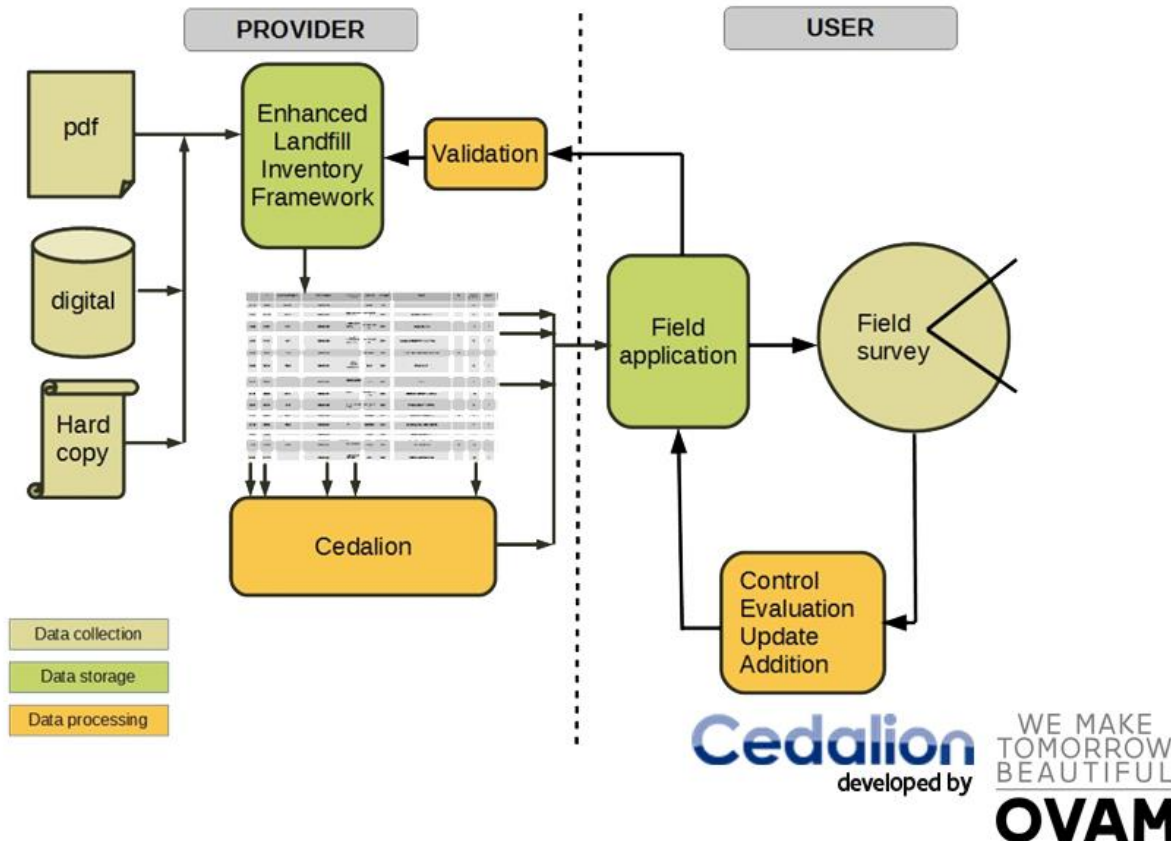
PROVIDER

USER

pdf

digital

Hard copy

Enhanced Landfill Inventory Framework

Validation

Cedalion

Field application

Field survey

Control Evaluation Update Addition

Data collection

Data storage

Data processing

Cedalion

developed by

WE MAKE TOMORROW BEAUTIFUL

OVAM